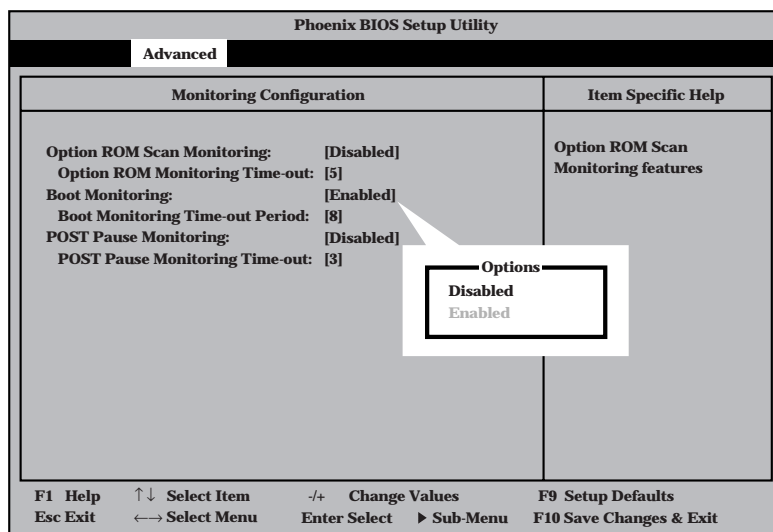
Phoenix BIOS Setup Utility

Advanced

Monitoring Configuration

Item Specific Help

Option ROM Scan Monitoring: [Disabled]
Option ROM Monitoring Time-out: [5]
Boot Monitoring: [Enabled]
Boot Monitoring Time-out Period: [8]
POST Pause Monitoring: [Disabled]
POST Pause Monitoring Time-out: [3]

Option ROM Scan Monitoring features

Options
Disabled
Enabled

F1 Help ↑↓ Select Item -/+ Change Values F9 Setup Defaults
Esc Exit ←→ Select Menu Enter Select ▶ Sub-Menu F10 Save Changes & Exit